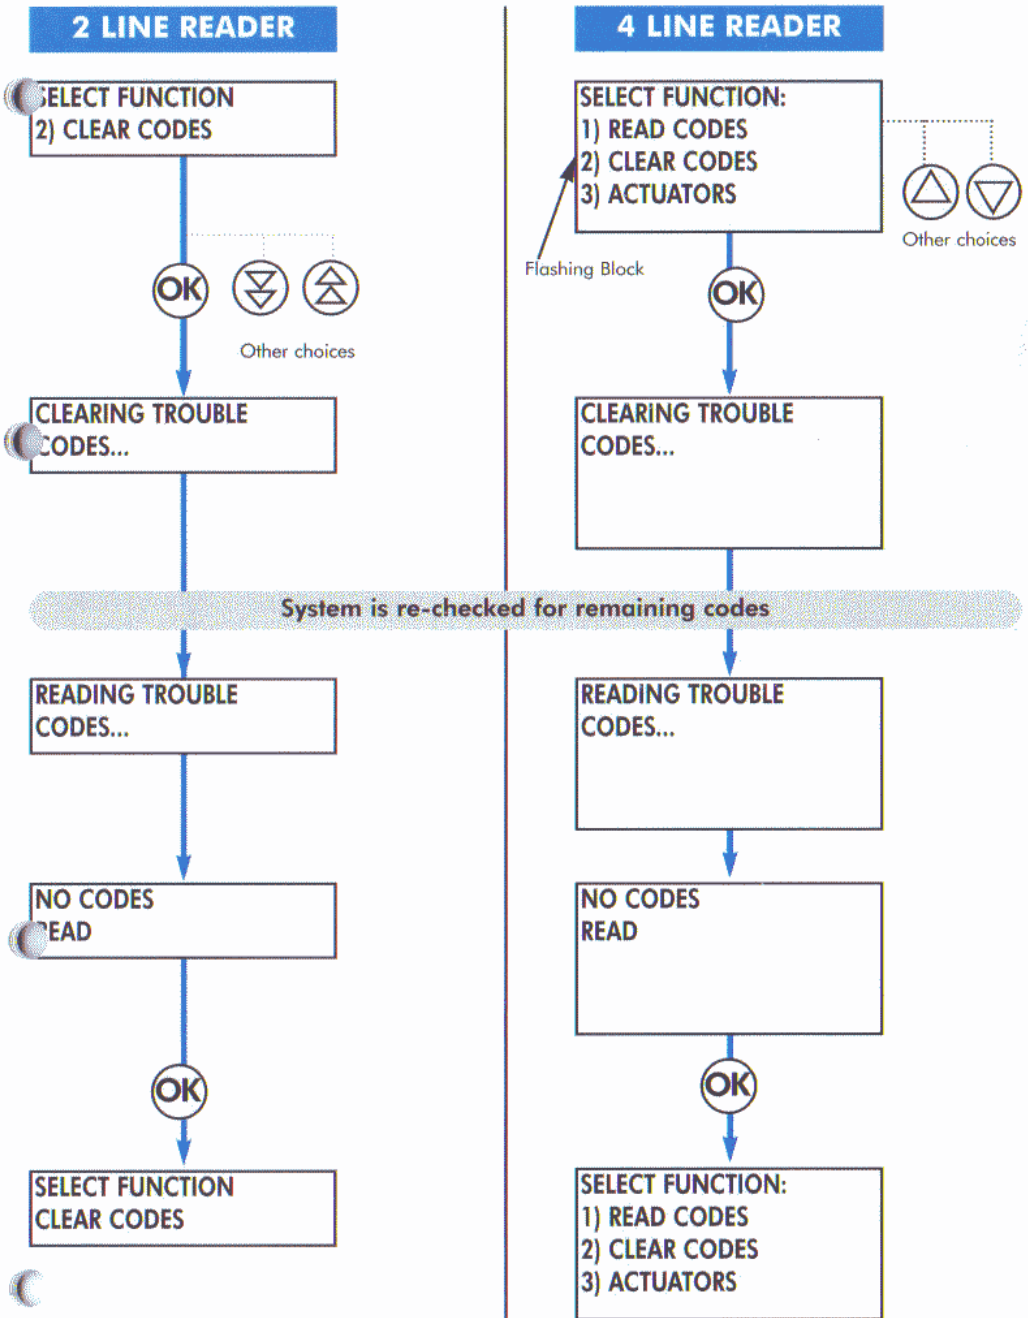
2 LINE READER

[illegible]ELECT FUNCTION
2) CLEAR CODES

OK

Other choices

CLEARING TROUBLE
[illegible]ODES...

READING TROUBLE
CODES...

NO CODES
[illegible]EAD

OK

SELECT FUNCTION
CLEAR CODES

4 LINE READER

SELECT FUNCTION:
1) READ CODES
2) CLEAR CODES
3) ACTUATORS

Other choices

Flashing Block

OK

CLEARING TROUBLE
CODES...

System is re-checked for remaining codes

READING TROUBLE
CODES...

NO CODES
READ

OK

SELECT FUNCTION:
1) READ CODES
2) CLEAR CODES
3) ACTUATORS